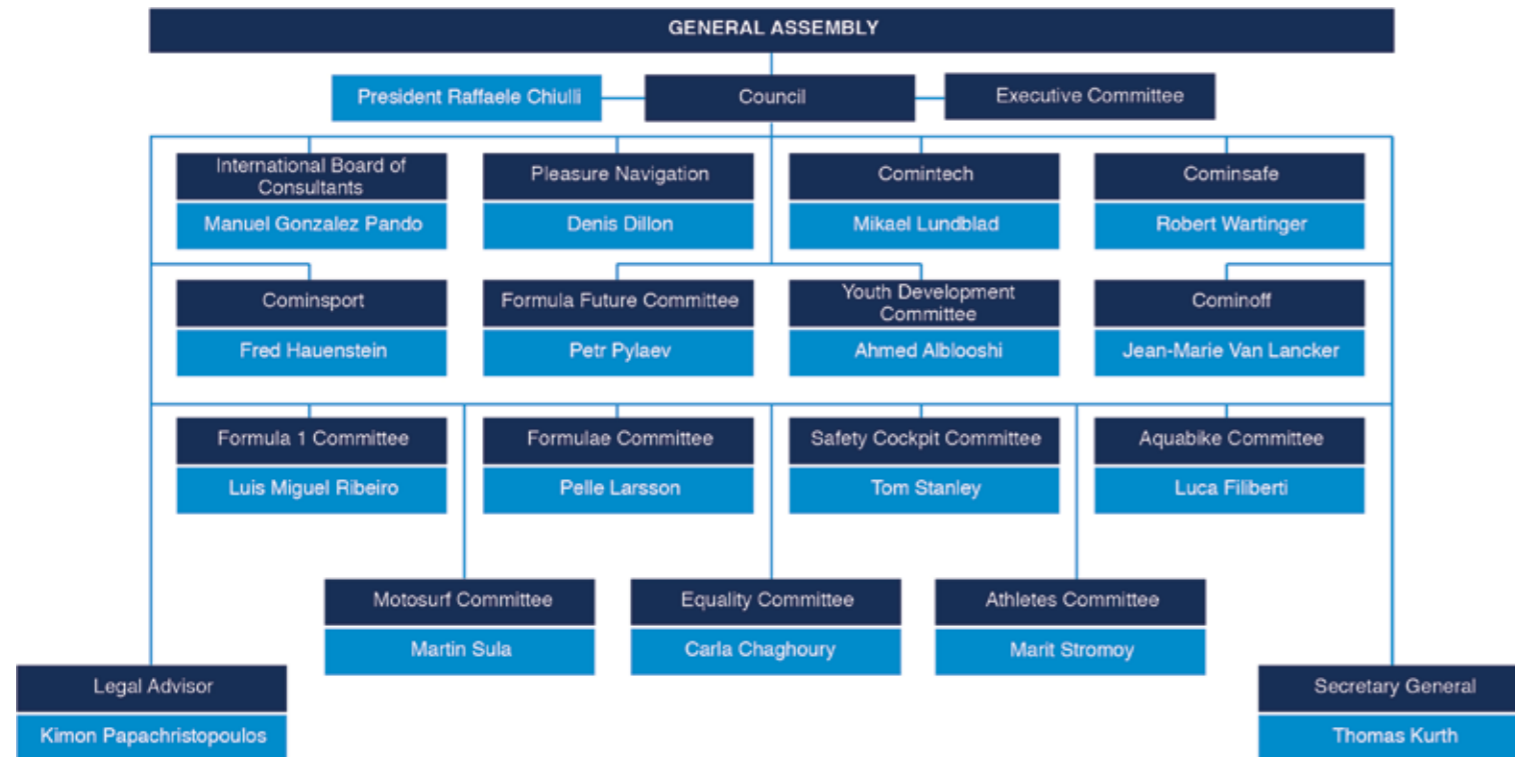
GENERAL ASSEMBLY

President Raffaele Chiulli

Council

Executive Committee

International Board of Consultants
Manuel Gonzalez Pando

Pleasure Navigation
Denis Dillon

Comintech
Mikael Lundblad

Cominsafe
Robert Wartinger

Cominsport
Fred Hauenstein

Formula Future Committee
Petr Pylaev

Youth Development Committee
Ahmed Alblooshi

Cominoff
Jean-Marie Van Lancker

Formula 1 Committee
Luis Miguel Ribeiro

Formulae Committee
Pelle Larsson

Safety Cockpit Committee
Tom Stanley

Aquabike Committee
Luca Filiberti

Motosurf Committee
Martin Sula

Equality Committee
Carla Chaghoury

Athletes Committee
Marit Stromoy

Legal Advisor
Kimon Papachristopoulos

Secretary General
Thomas Kurth